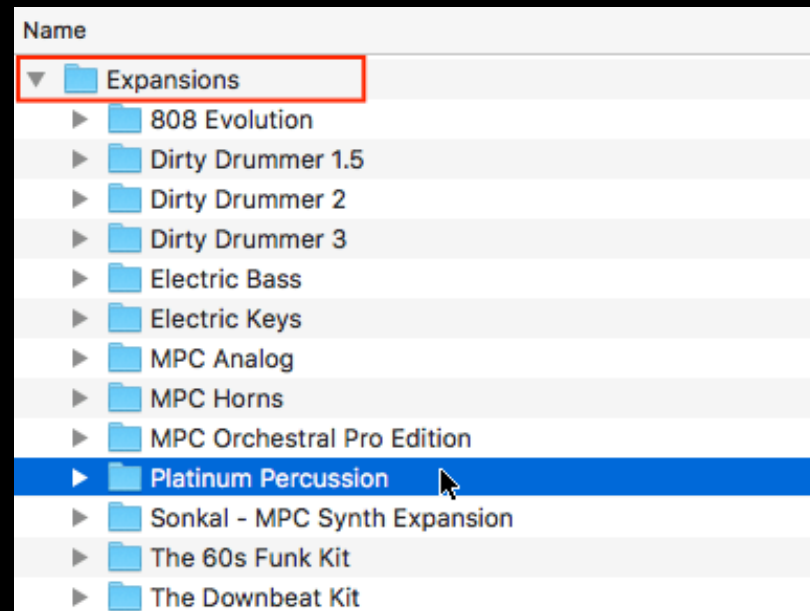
Name
Expansions
808 Evolution
Dirty Drummer 1.5
Dirty Drummer 2
Dirty Drummer 3
Electric Bass
Electric Keys
MPC Analog
MPC Horns
MPC Orchestral Pro Edition
Platinum Percussion
Sonkal - MPC Synth Expansion
The 60s Funk Kit
The Downbeat Kit